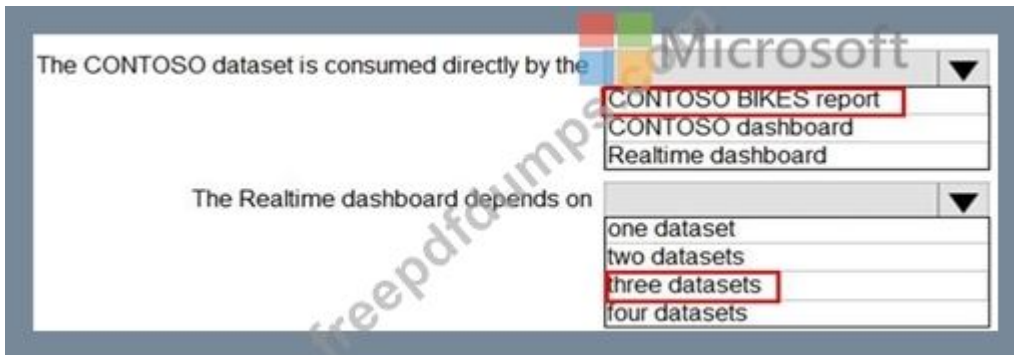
The CONTOSO dataset is consumed directly by the

Microsoft

CONTOSO BIKES report
CONTOSO dashboard
Realtime dashboard

The Realtime dashboard depends on

one dataset
two datasets
three datasets
four datasets

freepdfdumps.com